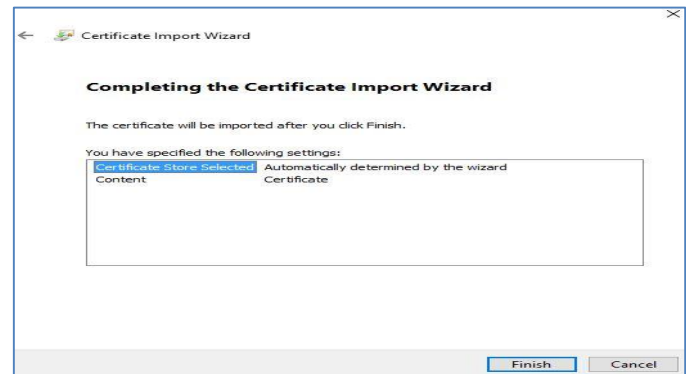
Certificate Import Wizard

Completing the Certificate Import Wizard

The certificate will be imported after you click Finish.

You have specified the following settings:

| | |
|---|---|
| Certificate Store Selected | Automatically determined by the wizard |
| Content | Certificate |

Finish Cancel